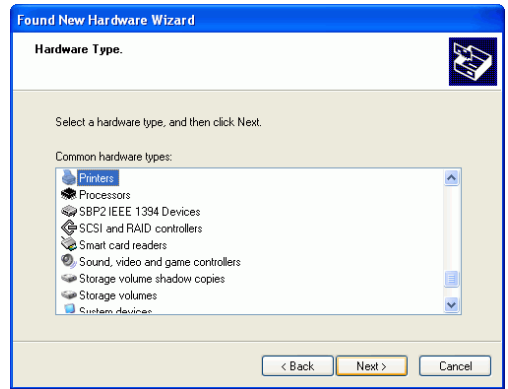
Found New Hardware Wizard

Hardware Type.

Select a hardware type, and then click Next.

Common hardware types:

Printers
Processors
SBP2 IEEE 1394 Devices
SCSI and RAID controllers
Smart card readers
Sound, video and game controllers
Storage volume shadow copies
Storage volumes
System devices

< Back
Next >
Cancel